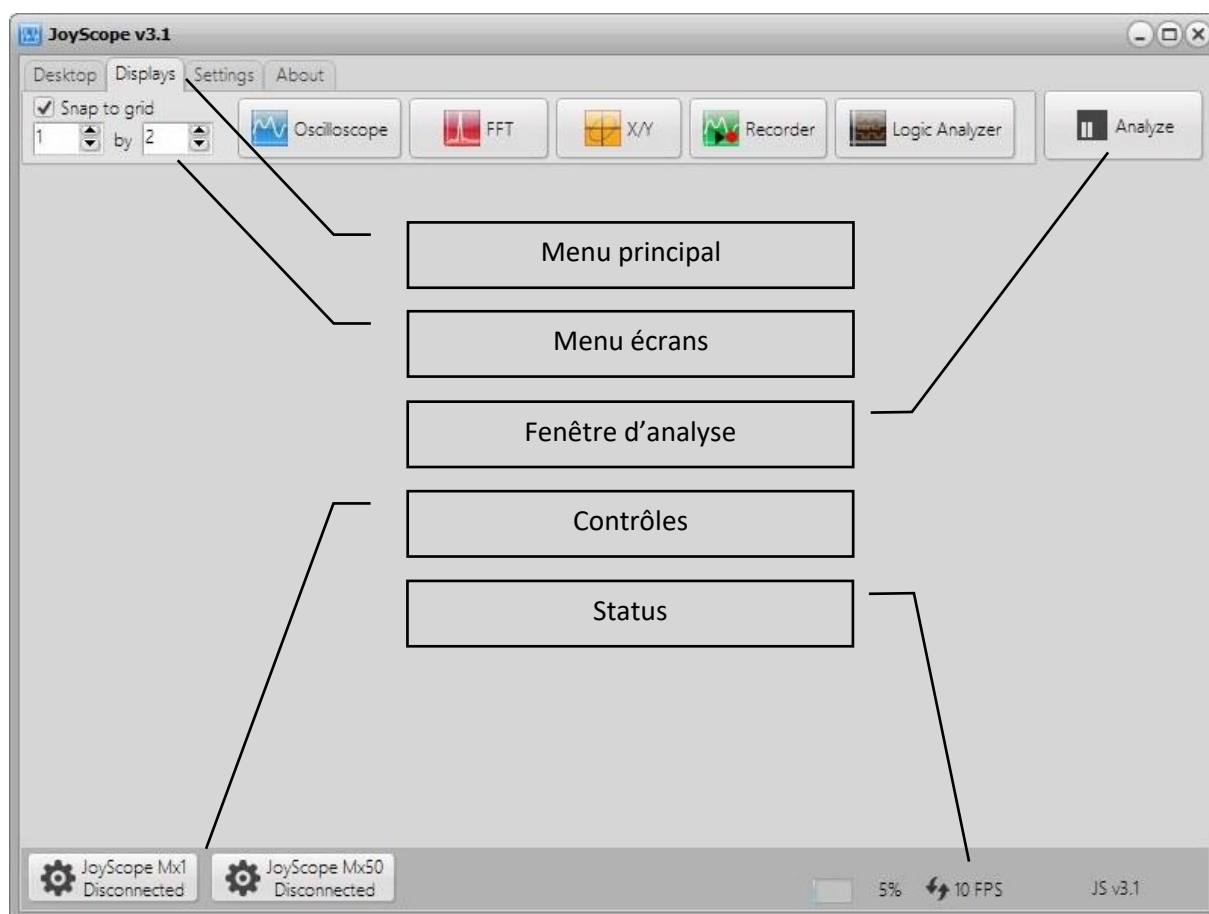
JoySope v3.1

Desktop Displays Settings About

Snap to grid
1 by 2

Oscilloscope FFT X/Y Recorder Logic Analyzer Analyze

Menu principal

Menu écrans

Fenêtre d'analyse

Contrôles

Status

JoyScope Mx1
Disconnected

JoyScope Mx50
Disconnected

5% 10 FPS JS v3.1